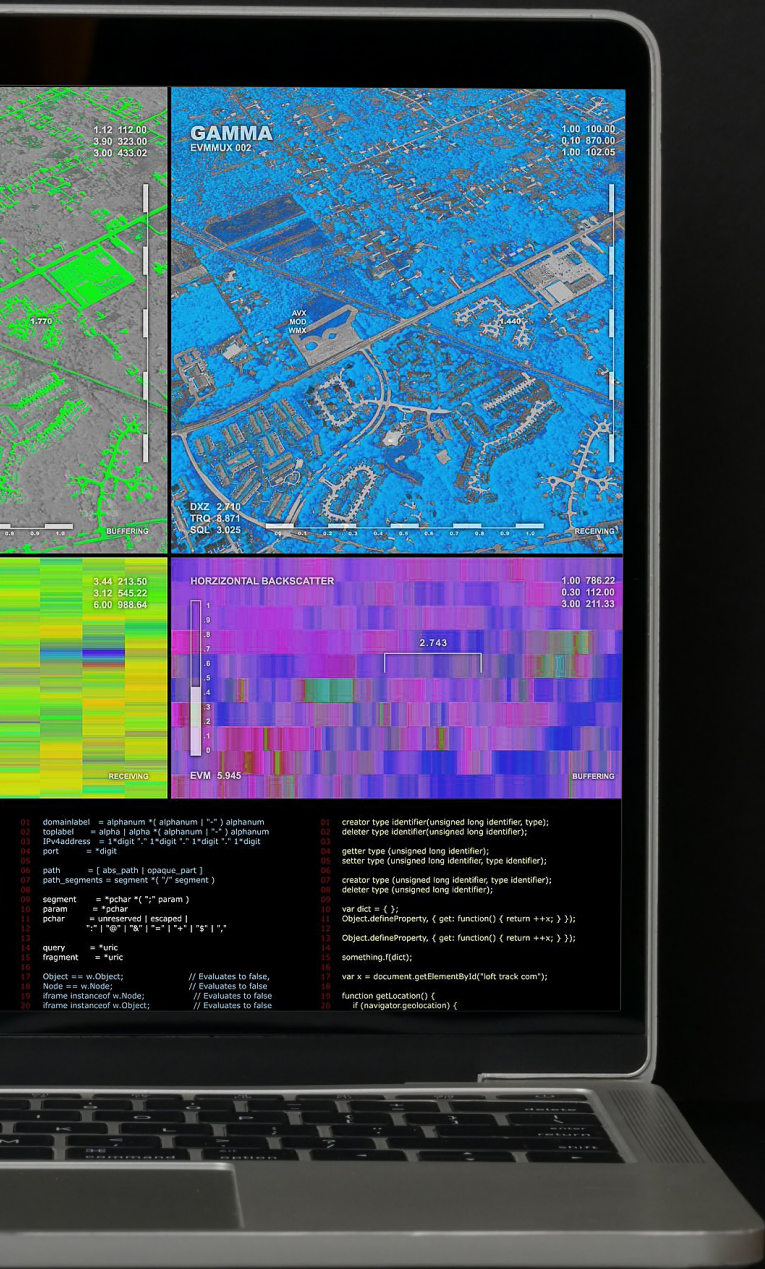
1.12 112.00
3.90 323.00
3.00 433.02

1.770

BUFFERING

GAMMA
EVMMUX 002

1.00 100.00
0.10 870.00
1.00 102.05

AVX
MOD
WMX

1.440

DXZ 2.710
TRQ 8.871
SQL 3.025

RECEIVING

3.44 213.50
3.12 545.22
6.00 988.64

RECEIVING

HORZIZONTAL BACKSCATTER

1.00 786.22
0.30 112.00
3.00 211.33

2.743

EVM 5.945

BUFFERING

01 domainlabel = alphanum *( alphanum | "-" ) alphanum
02 toplabel = alpha | alpha *( alphanum | "-" ) alphanum
03 IPv4address = 1*digit "." 1*digit "." 1*digit "." 1*digit
04 port = *digit
05
06 path = [ abs_path | opaque_part ]
07 path_segments = segment *( "/" segment )
08
09 segment = *pchar *( ";" param )
10 param = *pchar
11 pchar = unreserved | escaped |
12 ":" | "@" | "&" | "=" | "+" | "$" | ","
13
14 query = *uric
15 fragment = *uric
16
17 Object == w.Object; // Evaluates to false,
18 Node == w.Node; // Evaluates to false
19 iframe instanceof w.Node; // Evaluates to false
20 iframe instanceof w.Object; // Evaluates to false

01 creator type identifier(unsigned long identifier, type);
02 deleter type identifier(unsigned long identifier);
03
04 getter type (unsigned long identifier);
05 setter type (unsigned long identifier, type identifier);
06
07 creator type (unsigned long identifier, type identifier);
08 deleter type (unsigned long identifier);
09
10 var dict = { };
11 Object.defineProperty, { get: function() { return ++x; } });
12
13 Object.defineProperty, { get: function() { return ++x; } });
14
15 something.f(dict);
16
17 var x = document.getElementById("loft track com");
18
19 function getLocation() {
20 if (navigator.geolocation) {

delete
return
shift
command
option